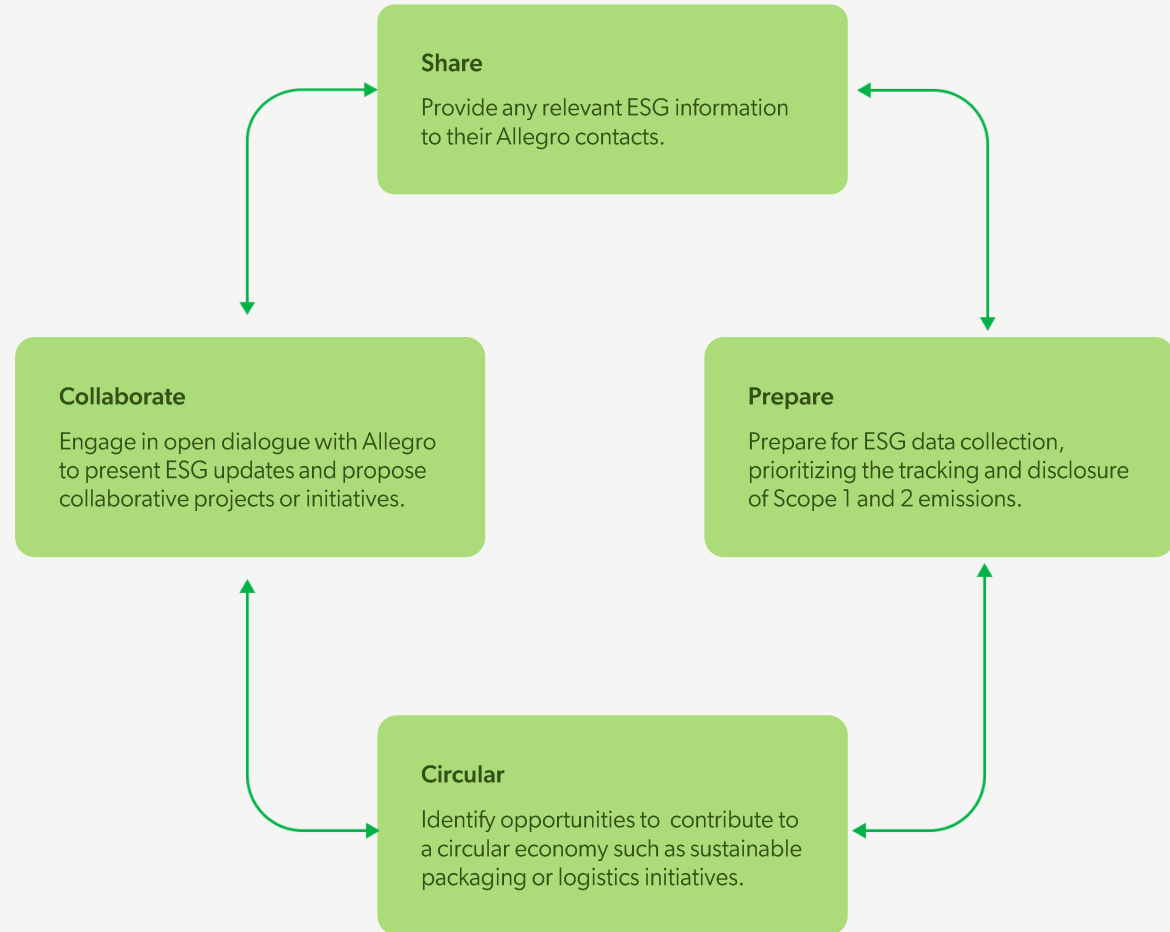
Share

Provide any relevant ESG information to their Allegro contacts.

Collaborate

Engage in open dialogue with Allegro to present ESG updates and propose collaborative projects or initiatives.

Prepare

Prepare for ESG data collection, prioritizing the tracking and disclosure of Scope 1 and 2 emissions.

Circular

Identify opportunities to contribute to a circular economy such as sustainable packaging or logistics initiatives.